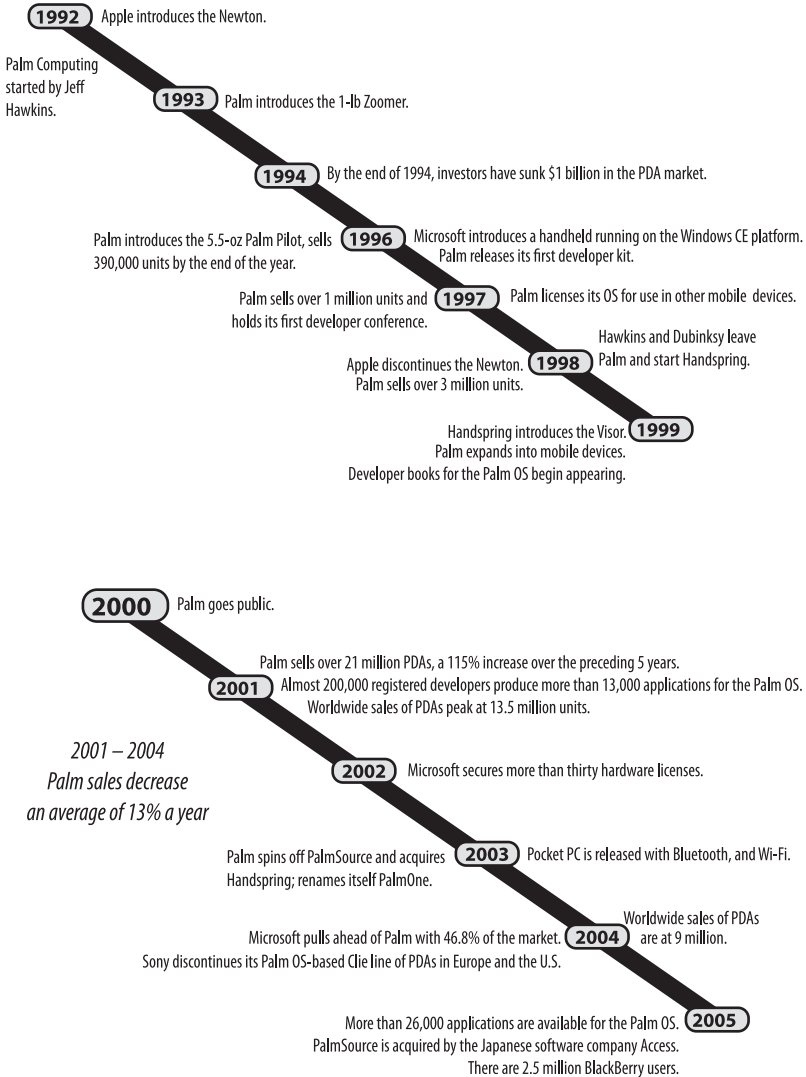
1992 Apple introduces the Newton.

Palm Computing started by Jeff Hawkins.

1993 Palm introduces the 1-lb Zoomer.

1994 By the end of 1994, investors have sunk $1 billion in the PDA market.

Palm introduces the 5.5-oz Palm Pilot, sells 390,000 units by the end of the year.

1996 Microsoft introduces a handheld running on the Windows CE platform. Palm releases its first developer kit.

Palm sells over 1 million units and holds its first developer conference.

1997 Palm licenses its OS for use in other mobile devices.

Apple discontinues the Newton. Palm sells over 3 million units.

1998 Hawkins and Dubinksy leave Palm and start Handspring.

Handspring introduces the Visor.

1999

Palm expands into mobile devices. Developer books for the Palm OS begin appearing.

2000 Palm goes public.

Palm sells over 21 million PDAs, a 115% increase over the preceding 5 years.

2001 Almost 200,000 registered developers produce more than 13,000 applications for the Palm OS. Worldwide sales of PDAs peak at 13.5 million units.

2001 – 2004
Palm sales decrease an average of 13% a year

2002 Microsoft secures more than thirty hardware licenses.

Palm spins off PalmSource and acquires Handspring; renames itself PalmOne.

2003 Pocket PC is released with Bluetooth, and Wi-Fi.

Microsoft pulls ahead of Palm with 46.8% of the market.

2004 Worldwide sales of PDAs are at 9 million.

Sony discontinues its Palm OS-based Clie line of PDAs in Europe and the U.S.

More than 26,000 applications are available for the Palm OS.

2005

PalmSource is acquired by the Japanese software company Access. There are 2.5 million BlackBerry users.